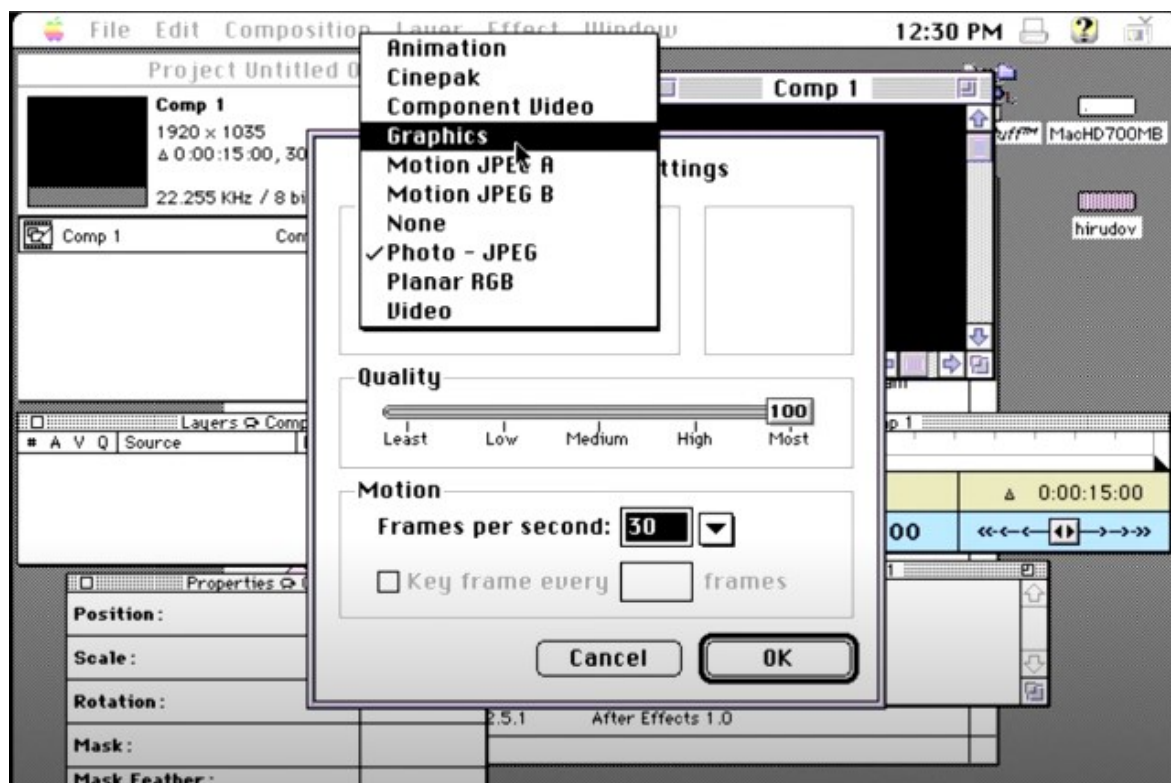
File Edit Composition Layer Effect Window
12:30 PM

Project Untitled
Comp 1
1920 × 1035
Δ 0:00:15:00, 30
22.255 KHz / 8 bi
Comp 1
Con

Animation
Cinepak
Component Video
Graphics
Motion JPEG A
Motion JPEG B
None
✓Photo - JPEG
Planar RGB
Video

Comp 1

MacHD700MB
hirudov

ttings

Quality
100
Least Low Medium High Most

Motion
Frames per second: 30
Key frame every frames

Cancel
OK

Layers Comp
# A V Q Source

Δ 0:00:15:00
00

Properties
Position:
Scale:
Rotation:
Mask:
Mask Feather:

2.5.1 After Effects 1.0